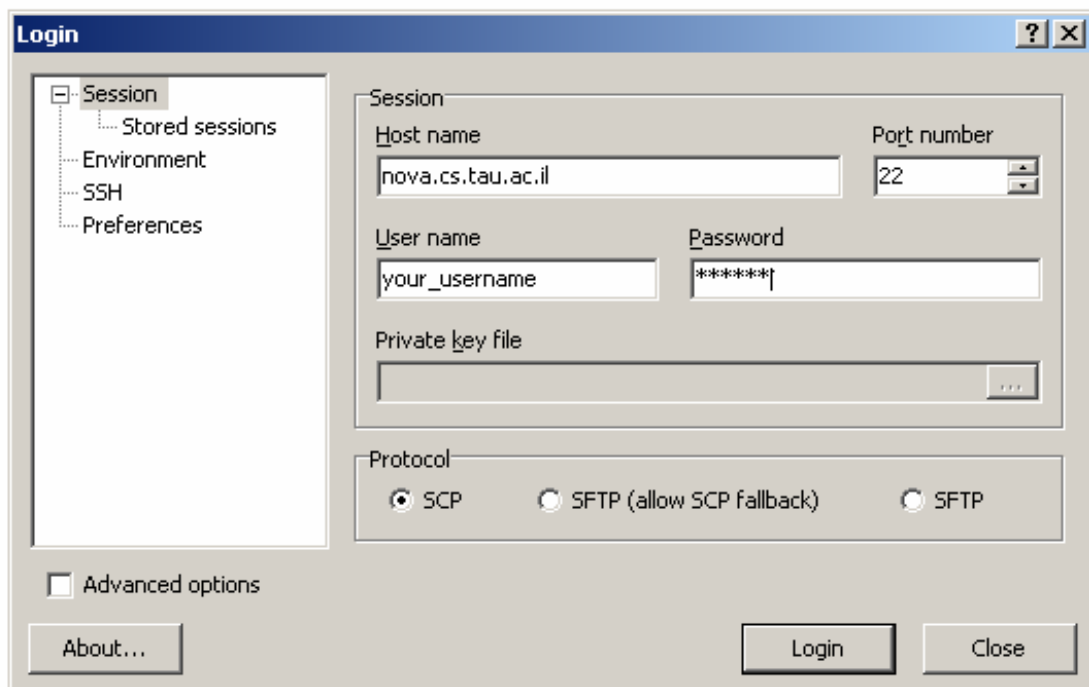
Login

? X

Session
Stored sessions
Environment
SSH
Preferences

Session

Host name

nova.cs.tau.ac.il

Port number

22

User name

your_username

Password

******

Private key file

...

Protocol

SCP

SFTP (allow SCP fallback)

SFTP

Advanced options

About...

Login

Close